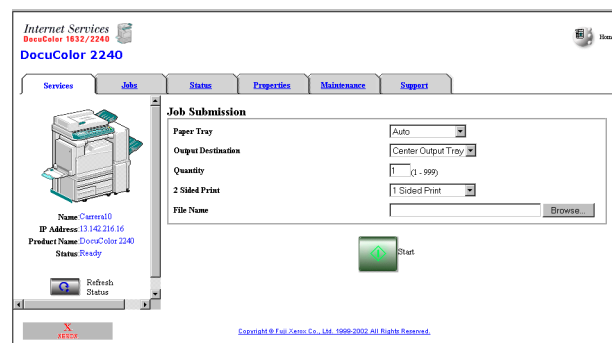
Internet Services
DocuColor 1632/2240
DocuColor 2240

Hom

Services
Jobs
Status
Properties
Maintenance
Support

Name: Carrera10
IP Address: 13.142.216.16
Product Name: DocuColor 2240
Status: Ready

Refresh Status

Job Submission

| | |
|---|---|
| Paper Tray | Auto |
| Output Destination | Center Output Tray |
| Quantity | 1 (1 - 999) |
| 2 Sided Print | 1 Sided Print |
| File Name | Browse... |

Start

XEROX

Copyright © Fuji Xerox Co., Ltd. 1999-2002 All Rights Reserved.